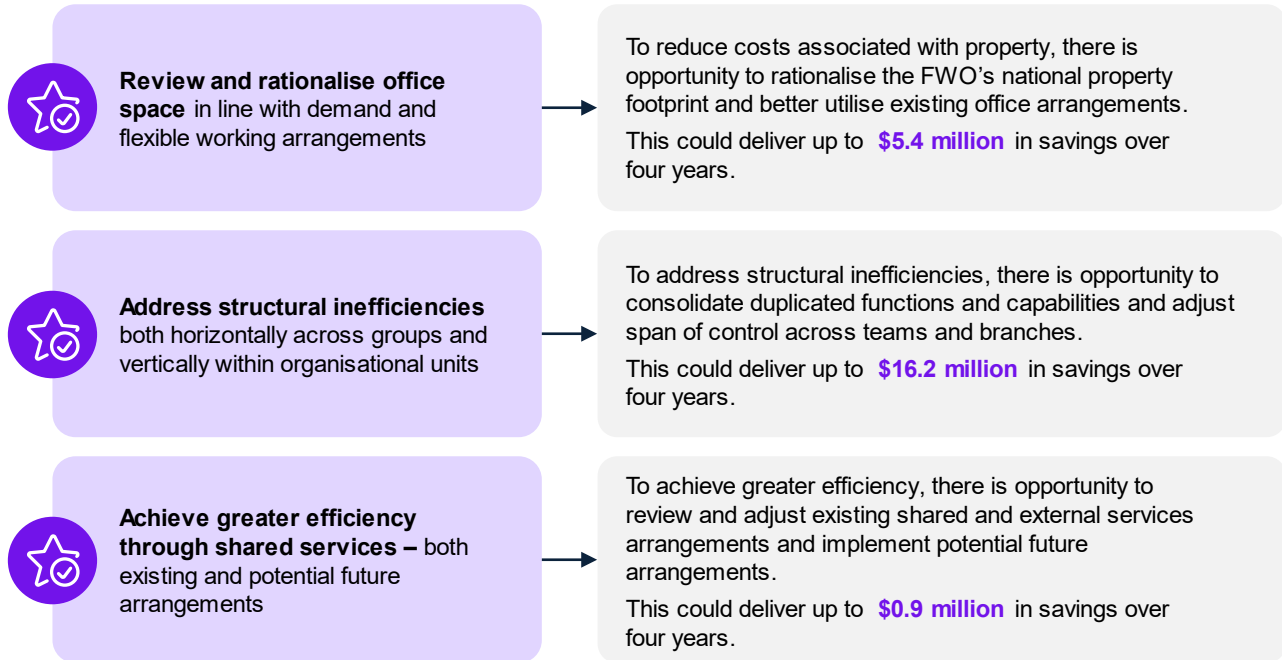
**Review and rationalise office space** in line with demand and flexible working arrangements

To reduce costs associated with property, there is opportunity to rationalise the FWO’s national property footprint and better utilise existing office arrangements.

This could deliver up to **\$5.4 million** in savings over four years.

**Address structural inefficiencies** both horizontally across groups and vertically within organisational units

To address structural inefficiencies, there is opportunity to consolidate duplicated functions and capabilities and adjust span of control across teams and branches.

This could deliver up to **\$16.2 million** in savings over four years.

**Achieve greater efficiency through shared services –** both existing and potential future arrangements

To achieve greater efficiency, there is opportunity to review and adjust existing shared and external services arrangements and implement potential future arrangements.

This could deliver up to **\$0.9 million** in savings over four years.